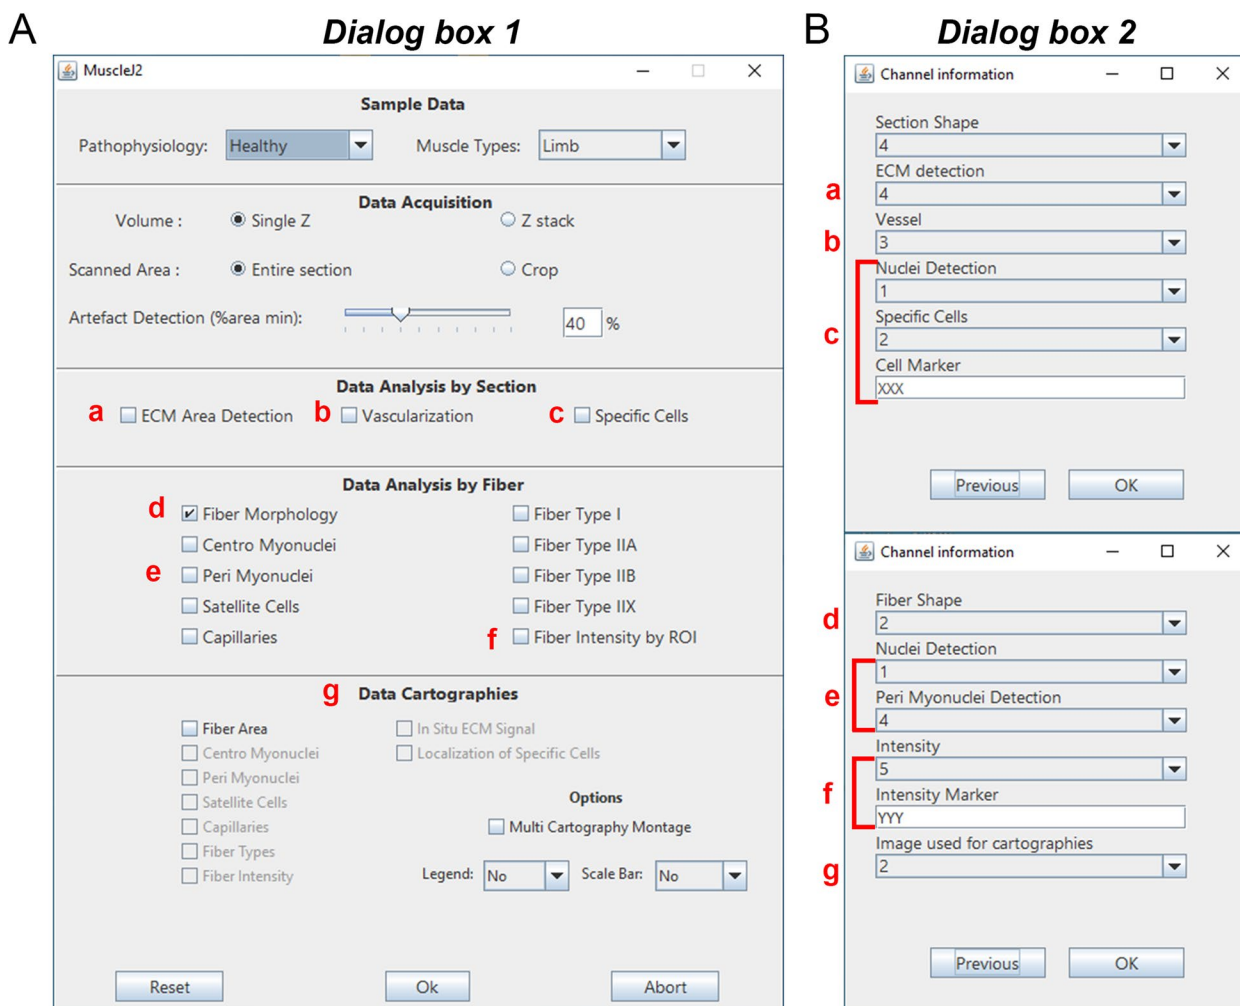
A

Dialog box 1

MuscleJ2

Sample Data

Pathophysiology: Healthy

Muscle Types: Limb

Data Acquisition

Volume : Single Z Z stack

Scanned Area : Entire section Crop

Artefact Detection (%area min): 40 %

Data Analysis by Section

a ECM Area Detection b Vascularization c Specific Cells

Data Analysis by Fiber

d Fiber Morphology Fiber Type I

Centro Myonuclei Fiber Type IIA

e Peri Myonuclei Fiber Type IIB

Satellite Cells Fiber Type IIX

Capillaries f Fiber Intensity by ROI

g Data Cartographies

Fiber Area In Situ ECM Signal

Centro Myonuclei Localization of Specific Cells

Peri Myonuclei

Satellite Cells Options

Capillaries Multi Cartography Montage

Fiber Types

Fiber Intensity Legend: No Scale Bar: No

Reset Ok Abort

B

Dialog box 2

Channel information

Section Shape
4

a ECM detection
4

b Vessel
3

c Nuclei Detection
1

Specific Cells
2

Cell Marker
XXX

Previous OK

Channel information

d Fiber Shape
2

e Nuclei Detection
1

Peri Myonuclei Detection
4

f Intensity
5

Intensity Marker
YYY

g Image used for cartographies
2

Previous OK